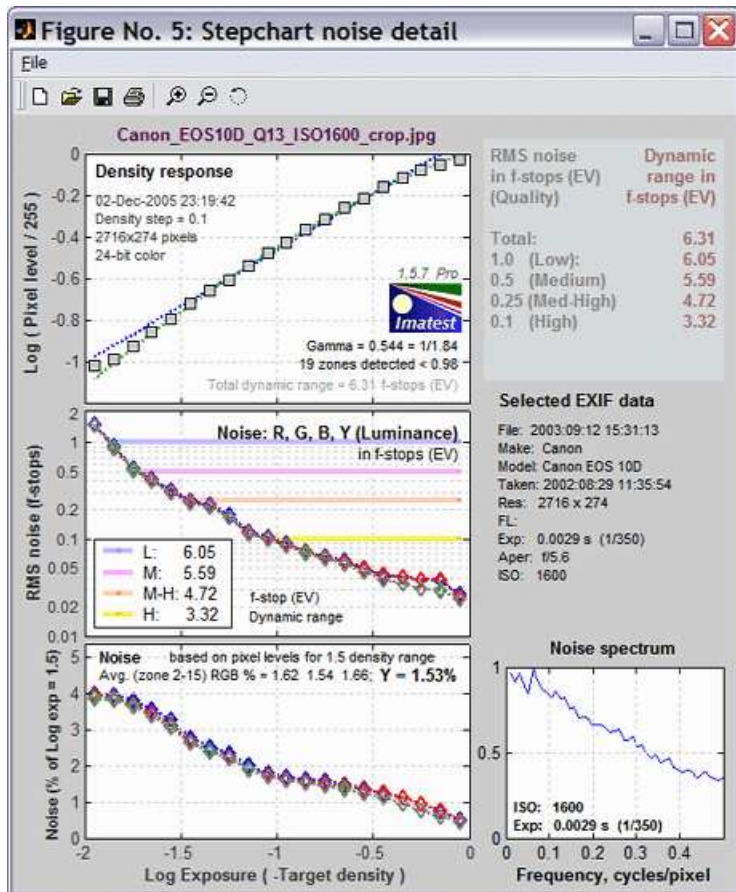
Figure No. 5: Stepchart noise detail

File

Canon_EOS10D_Q13_ISO1600_crop.jpg

Density response

02-Dec-2005 23:19:42
Density step = 0.1
2716x274 pixels
24-bit color

1.5.7 Pro
Imatest

Gamma = 0.544 = 1/1.84
19 zones detected < 0.98
Total dynamic range = 6.31 f-stops (EV)

0
-0.2
-0.4
-0.6
-0.8
-1

Log ( Pixel level / 255 )

| RMS noise in f-stops (EV) (Quality) | Dynamic range in f-stops (EV) |
|---|---|
| Total: | 6.31 |
| 1.0 (Low): | 6.05 |
| 0.5 (Medium) | 5.59 |
| 0.25 (Med-High) | 4.72 |
| 0.1 (High) | 3.32 |

Noise: R, G, B, Y (Luminance)
in f-stops (EV)

2
1
0.5
0.2
0.1
0.05
0.02
0.01

RMS noise (f-stops)

L: 6.05
M: 5.59
M-H: 4.72
H: 3.32

f-stop (EV)
Dynamic range

Selected EXIF data

File: 2003:09:12 15:31:13
Make: Canon
Model: Canon EOS 10D
Taken: 2002:08:29 11:35:54
Res: 2716 x 274
FL:
Exp: 0.0029 s (1/350)
Aper: f/5.6
ISO: 1600

Noise based on pixel levels for 1.5 density range
Avg. (zone 2-15) RGB % = 1.62 1.54 1.66; Y = 1.53%

5
4
3
2
1
0

Noise (% of Log exp = 1.5)

-2 -1.5 -1 -0.5 0

Log Exposure ( -Target density )

Noise spectrum

1
0.5

ISO: 1600
Exp: 0.0029 s (1/350)

0 0.1 0.2 0.3 0.4

Frequency, cycles/pixel